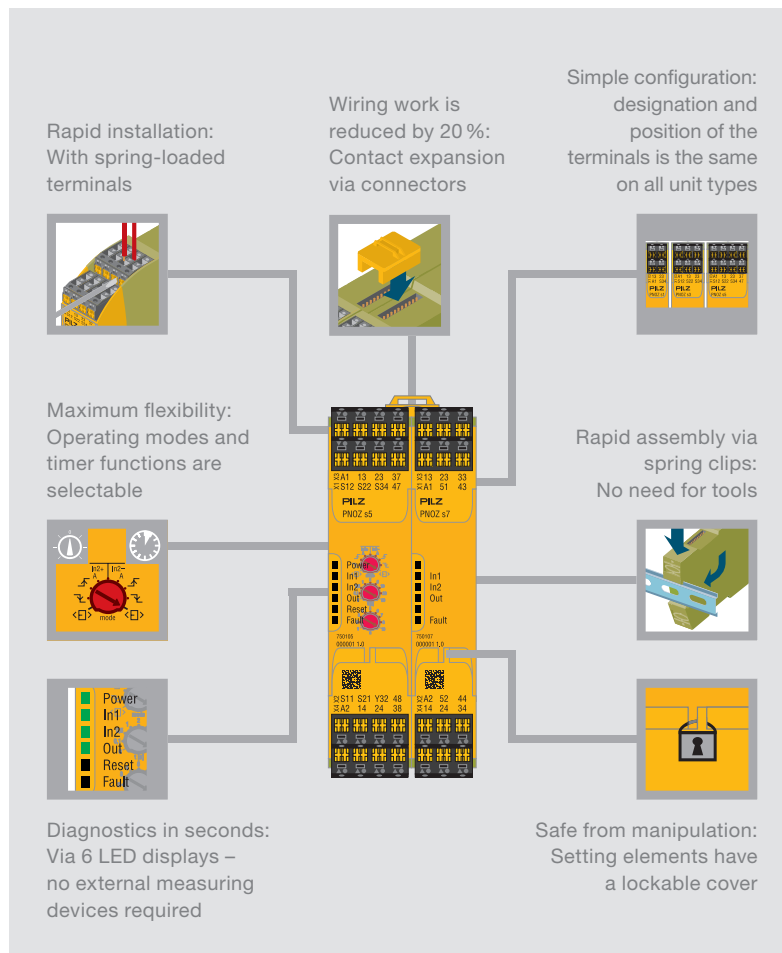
Rapid installation: With spring-loaded terminals

Wiring work is reduced by 20 %: Contact expansion via connectors

Simple configuration: designation and position of the terminals is the same on all unit types

Maximum flexibility: Operating modes and timer functions are selectable

Rapid assembly via spring clips: No need for tools

A1 13 23 37
S12 S22 S34 47
PILZ
PNOZ s5

A1 13 23 33
A1 51 43
PILZ
PNOZ s7

Power
In1
In2
Out
Reset
Fault

In1
In2
Out
Fault

S11 S21 Y32 48
A2 14 24 38

A2 52 44
14 24 34

mode

Power
In1
In2
Out
Reset
Fault

Diagnostics in seconds: Via 6 LED displays – no external measuring devices required

Safe from manipulation: Setting elements have a lockable cover